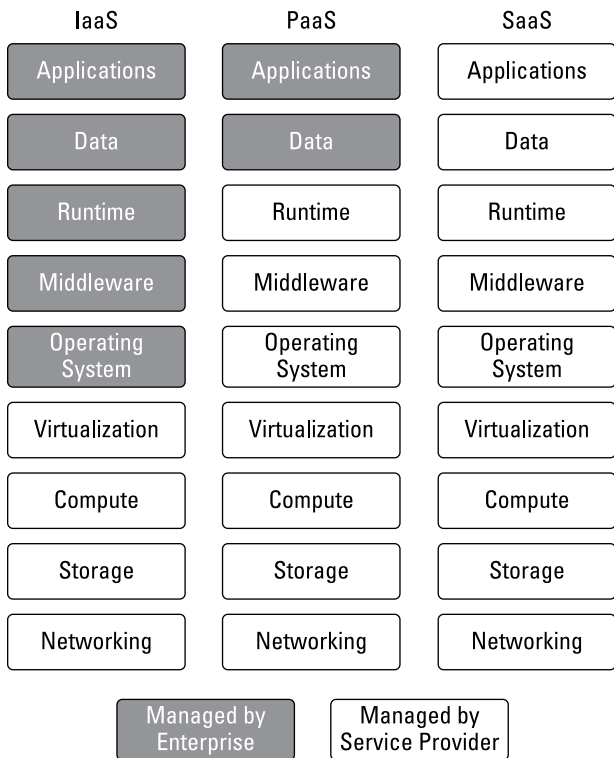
| IaaS | PaaS | SaaS |
|---|---|---|
| Applications | Applications | Applications |
| Data | Data | Data |
| Runtime | Runtime | Runtime |
| Middleware | Middleware | Middleware |
| Operating System | Operating System | Operating System |
| Virtualization | Virtualization | Virtualization |
| Compute | Compute | Compute |
| Storage | Storage | Storage |
| Networking | Networking | Networking |

Managed by Enterprise

Managed by Service Provider